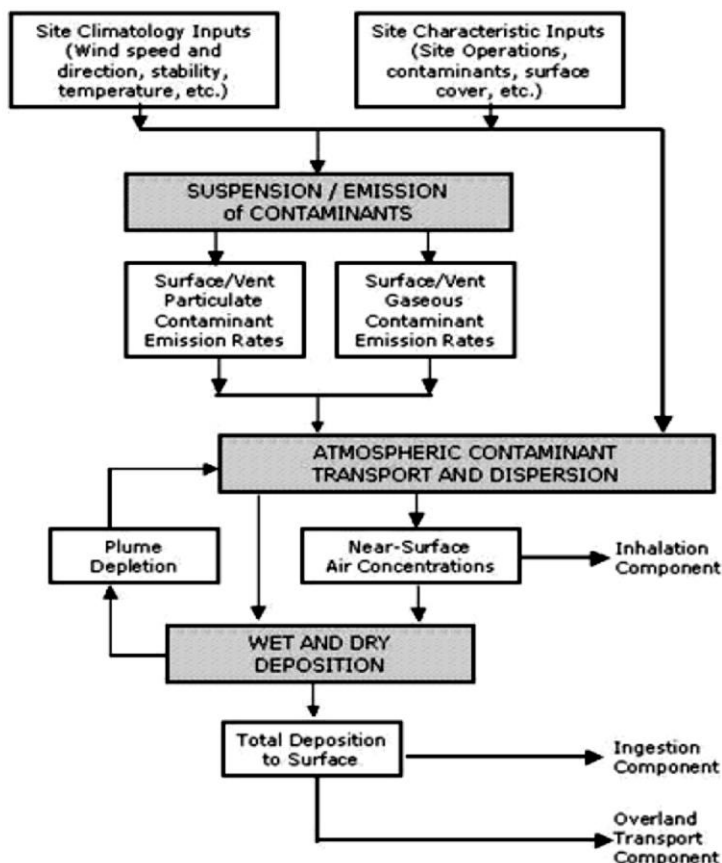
Site Climatology Inputs (Wind speed and direction, stability, temperature, etc.)

Site Characteristic Inputs (Site Operations, contaminants, surface cover, etc.)

SUSPENSION / EMISSION of CONTAMINANTS

Surface/Vent Particulate Contaminant Emission Rates

Surface/Vent Gaseous Contaminant Emission Rates

ATMOSPHERIC CONTAMINANT TRANSPORT AND DISPERSION

Plume Depletion

Near-Surface Air Concentrations

Inhalation Component

WET AND DRY DEPOSITION

Total Deposition to Surface

Ingestion Component

Overland Transport Component